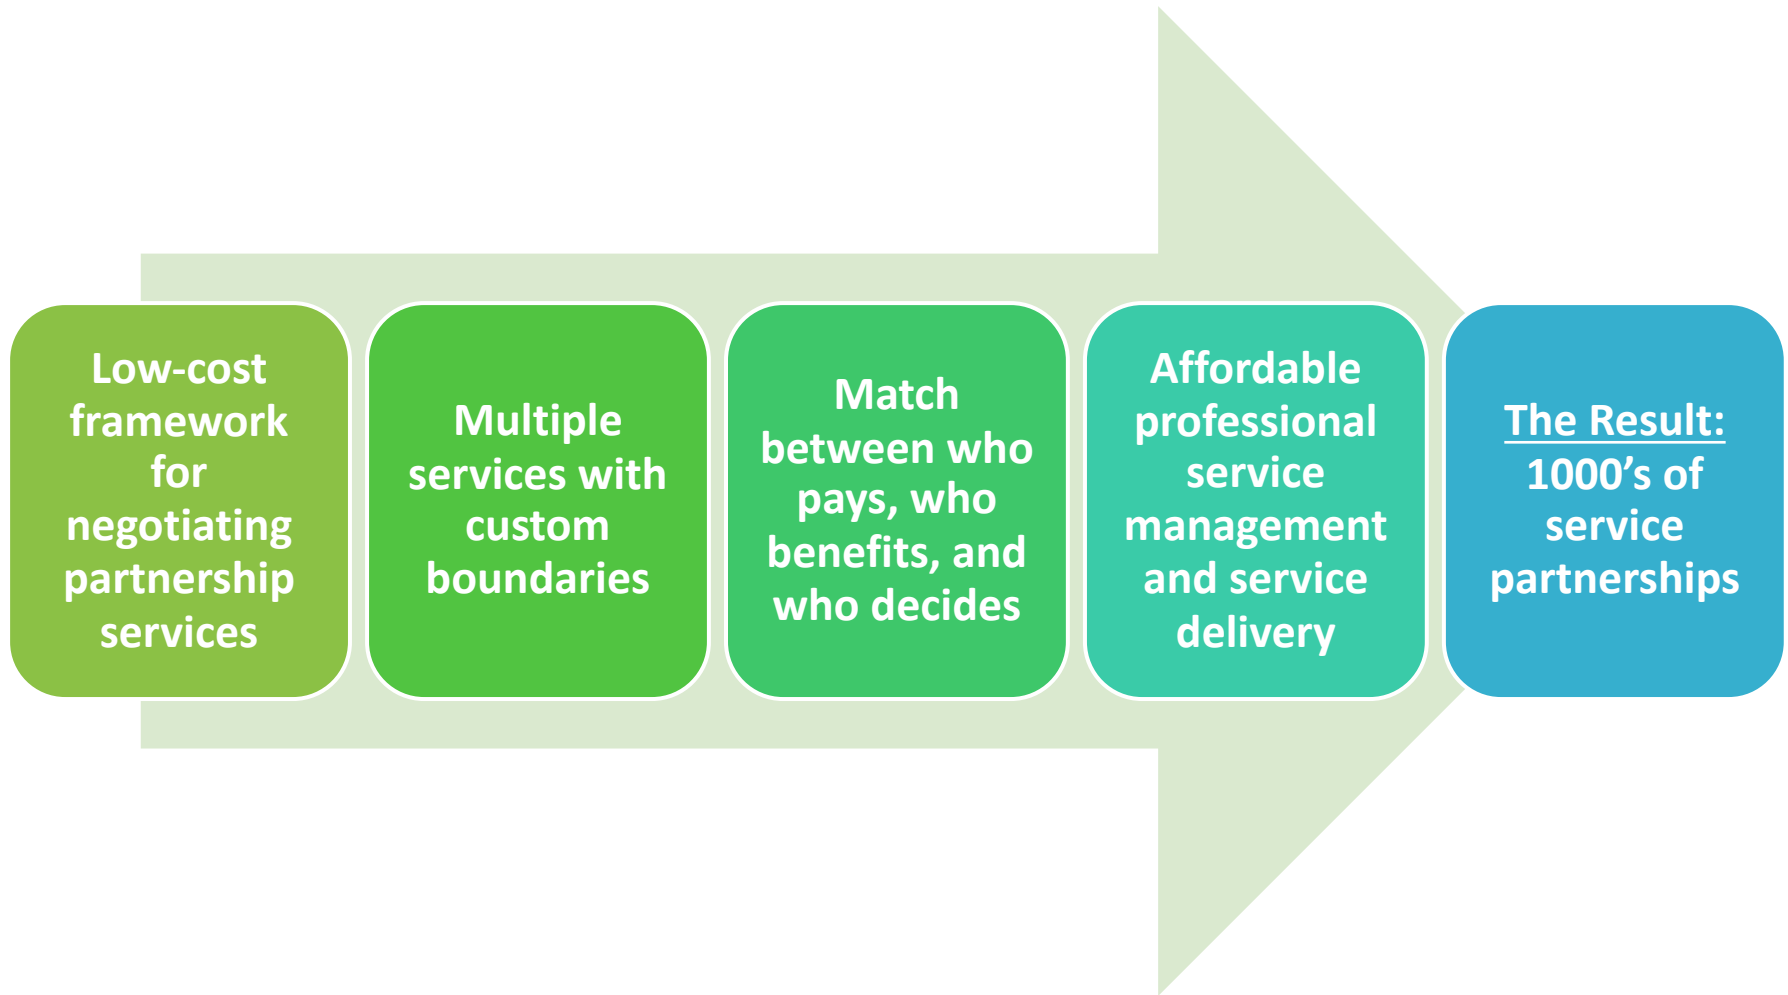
Low-cost framework for negotiating partnership services

Multiple services with custom boundaries

Match between who pays, who benefits, and who decides

Affordable professional service management and service delivery

The Result: 1000’s of service partnerships